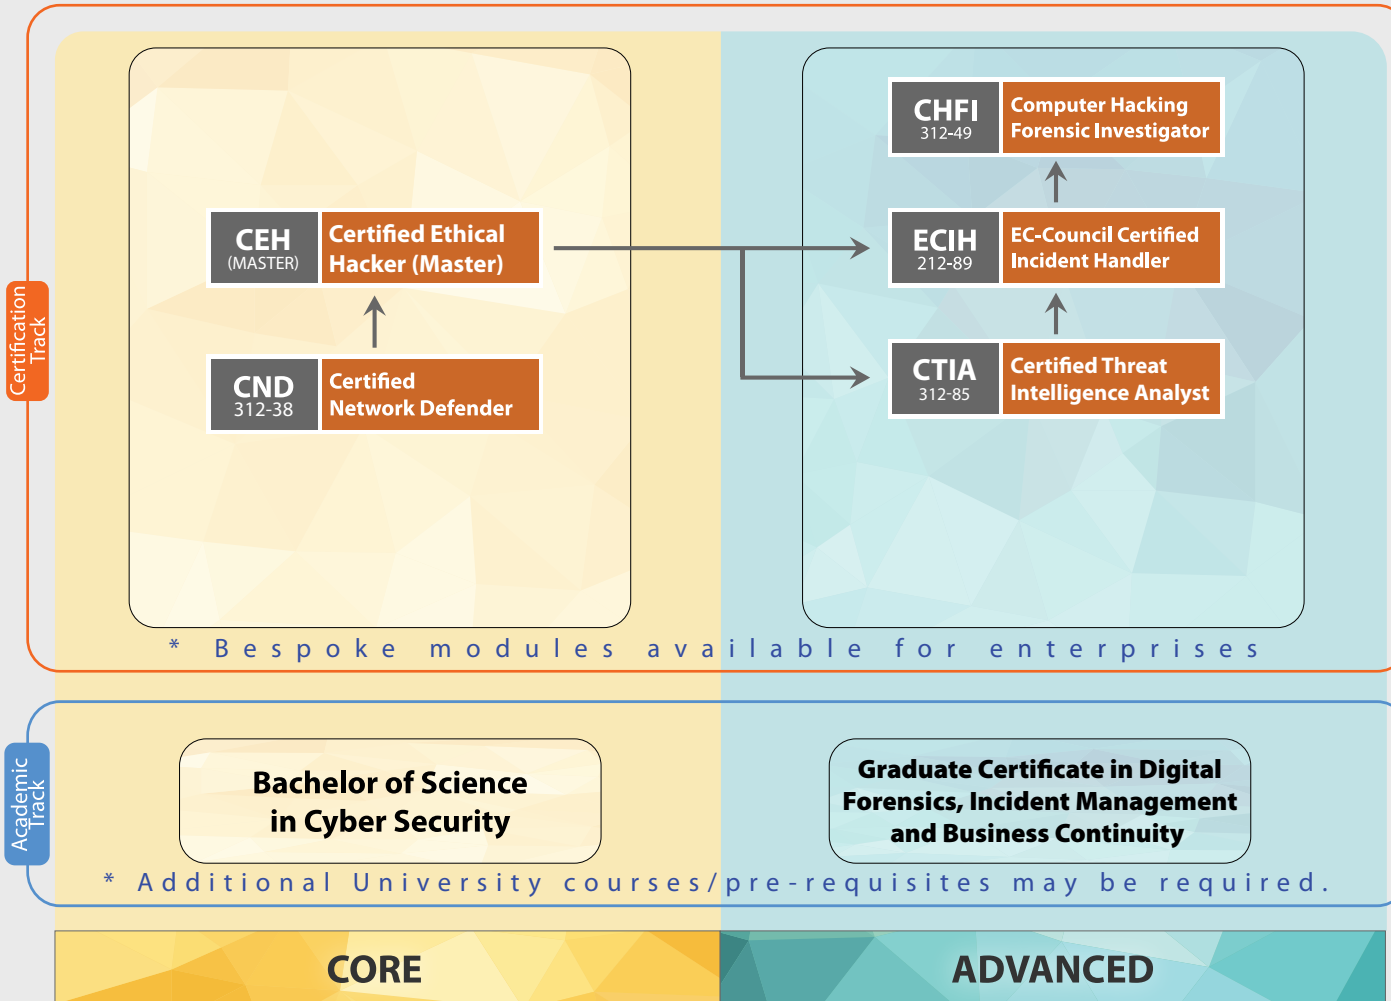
Certification Track

CEH (MASTER) Certified Ethical Hacker (Master)

CND 312-38 Certified Network Defender

CHFI 312-49 Computer Hacking Forensic Investigator

ECIH 212-89 EC-Council Certified Incident Handler

CTIA 312-85 Certified Threat Intelligence Analyst

* Bespoke modules available for enterprises

Academic Track

Bachelor of Science in Cyber Security

Graduate Certificate in Digital Forensics, Incident Management and Business Continuity

* Additional University courses/pre-requisites may be required.

CORE

ADVANCED